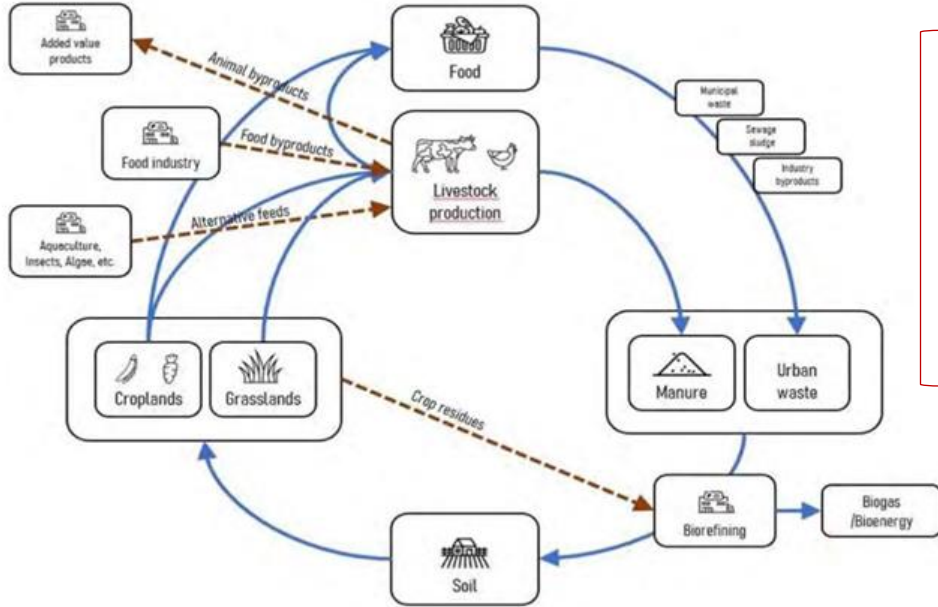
Added value products

Animal byproducts

Food

Municipal waste

Sewage sludge

Industry byproducts

Food industry

Food byproducts

Livestock production

Alternative feeds

Aquaculture, Insects, Algae, etc.

Croplands

Grasslands

Manure

Urban waste

Crop residues

Biorefining

Biogas /Bioenergy

Soil